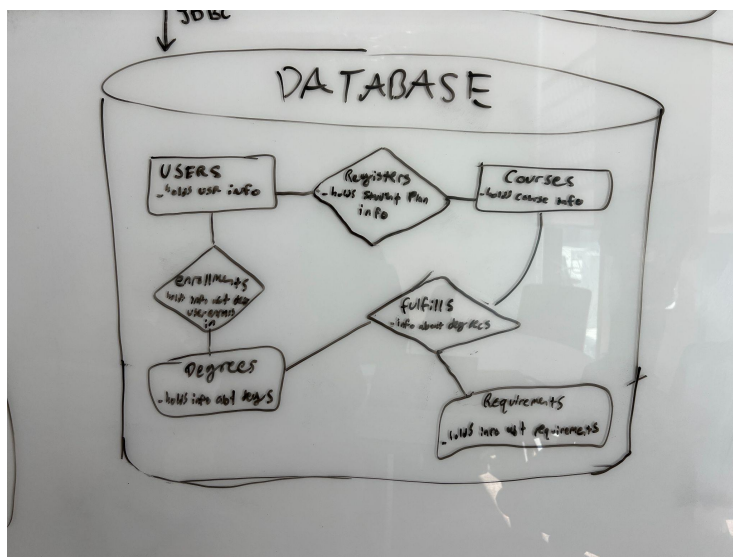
JDBC

DATABASE

USERS
_holds user info

Registers
_holds Student Plan info

Courses
_holds course info

enrollments
holds info abt deg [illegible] in

fulfills
_info about degrees

Degrees
_holds info abt degs

Requirements
_holds info abt requirements